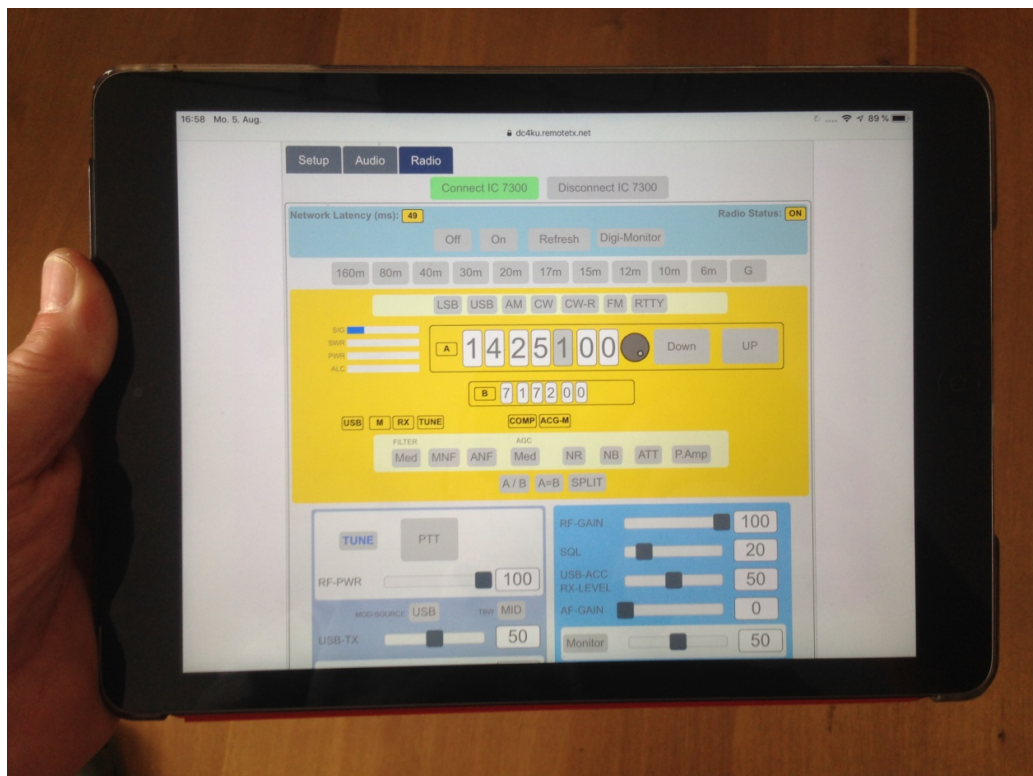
16:58 Mo. 5. Aug.

dc4ku.remotetx.net

89 %

Setup Audio Radio

Connect IC 7300 Disconnect IC 7300

Network Latency (ms): 49

Radio Status: ON

Off On Refresh Digi-Monitor

160m 80m 40m 30m 20m 17m 15m 12m 10m 6m G

LSB USB AM CW CW-R FM RTTY

SIG
SWR
PWR
ALC

A 1 4 2 5 1 0 0

Down UP

B 7 1 7 2 0 0

USB M RX TUNE

COMP ACG-M

FILTER
Med MNF ANF

AGC
Med NR NB ATT P.Amp

A / B A=B SPLIT

TUNE PTT

RF-PWR 100

MOD-SOURCE USB TBW MID

USB-TX 50

RF-GAIN 100

SQL 20

USB-ACC RX-LEVEL 50

AF-GAIN 0

Monitor 50